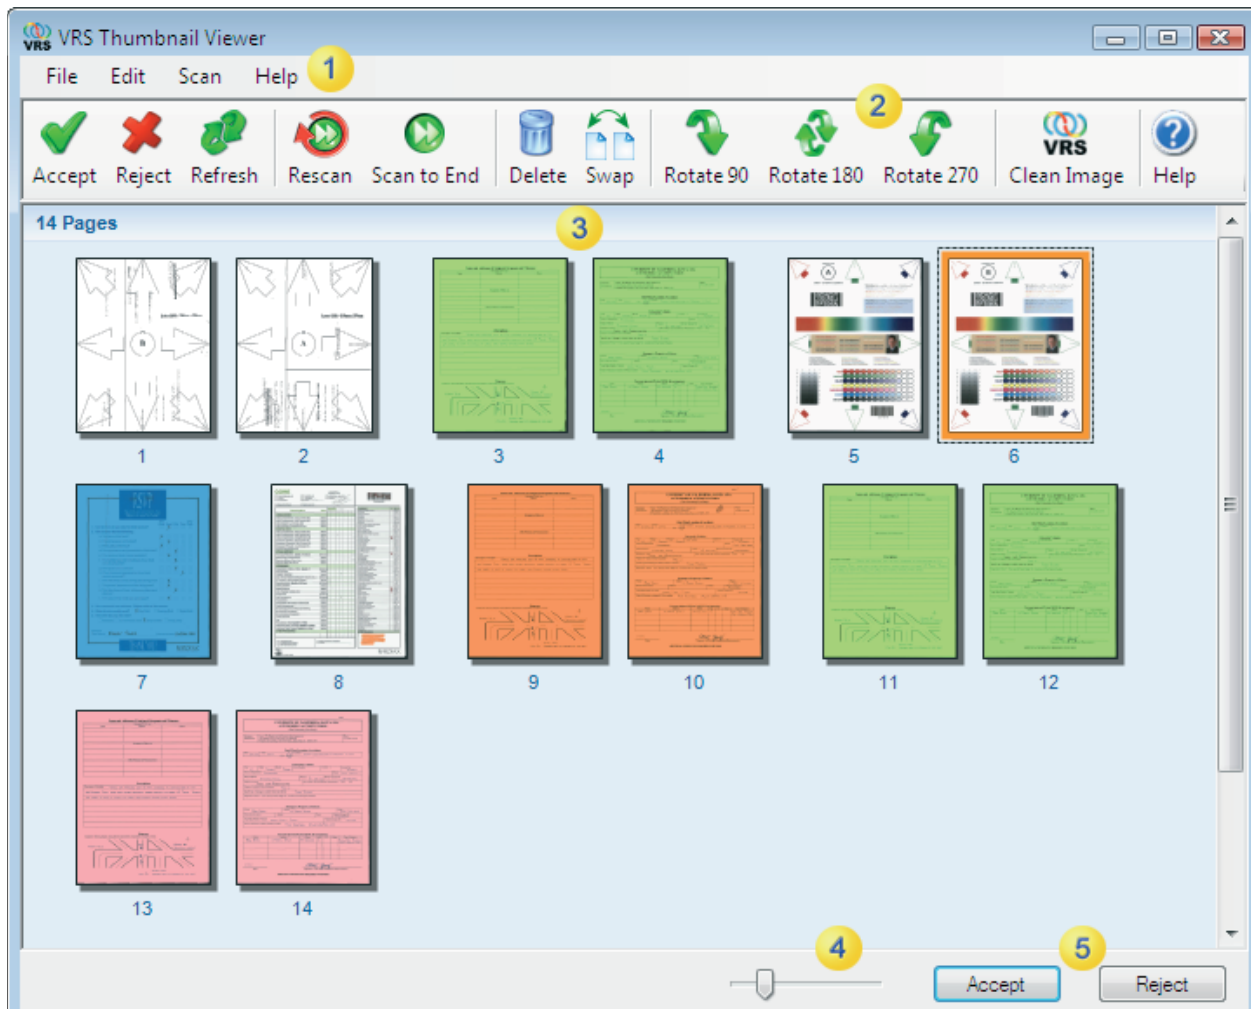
VRS Thumbnail Viewer

File Edit Scan Help 1

Accept Reject Refresh Rescan Scan to End Delete Swap Rotate 90 Rotate 180 Rotate 270 VRS Clean Image Help

2

14 Pages 3

1 2 3 4 5 6

7 8 9 10 11 12

13 14

4 5

Accept Reject